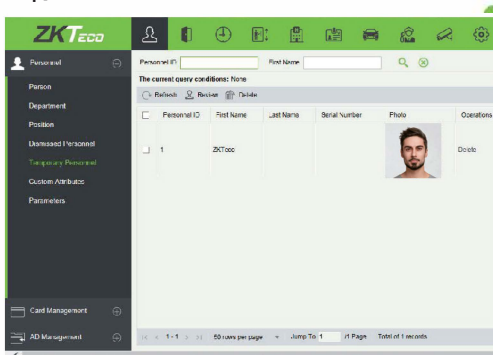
ZKTeco

Personnel

Person
Department
Position
Dismissed Personnel
Temporary Personnel
Custom Attributes
Parameters

Card Management
AD Management

Personnel ID
First Name

The current query conditions: None

Refresh
Review
Delete

| | Personnel ID | First Name | Last Name | Serial Number | Photo | Operations |
|---|---|---|---|---|---|---|
| | 1 | ZKTeco | | | | Delete |

1-1
50 rows per page
Jump To 1 /1 Page
Total of 1 records